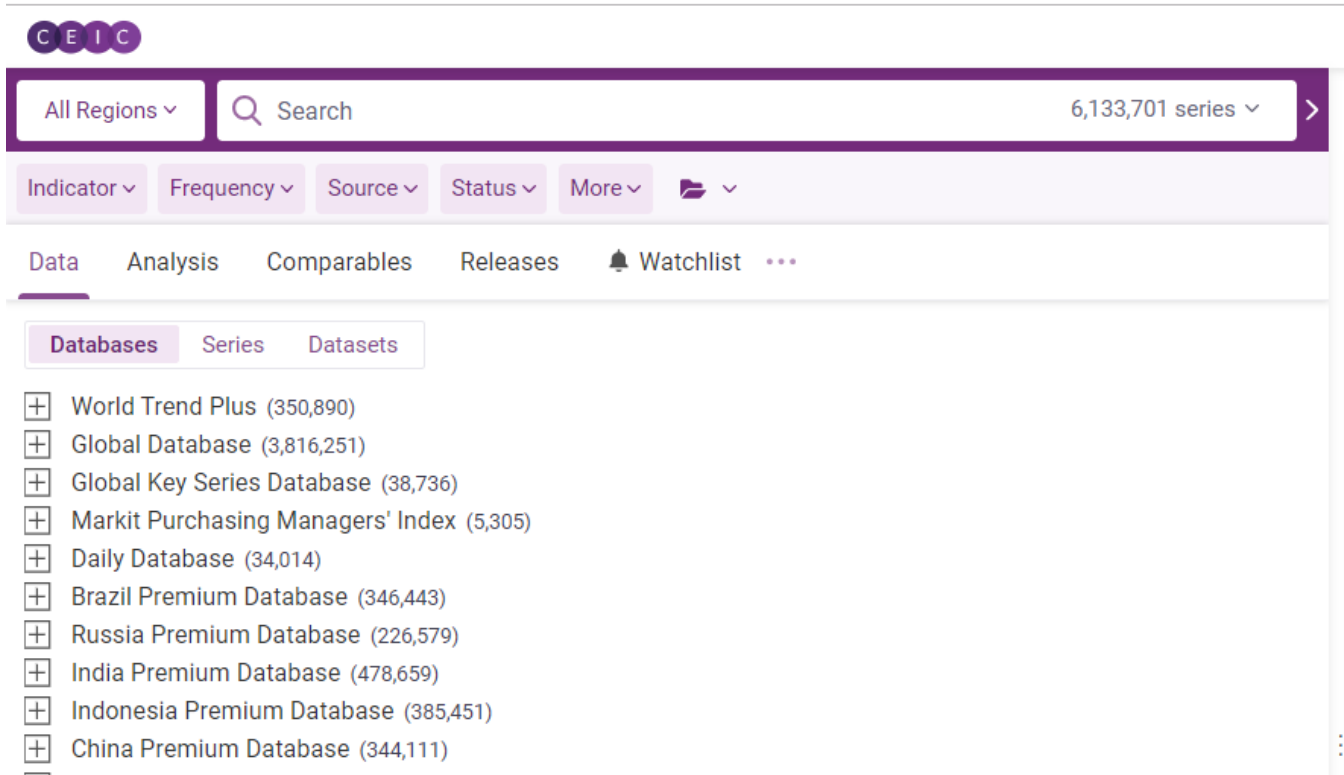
CEIC

All Regions

Search

6,133,701 series

Indicator Frequency Source Status More

Data Analysis Comparables Releases Watchlist •••

Databases Series Datasets

World Trend Plus (350,890)
Global Database (3,816,251)
Global Key Series Database (38,736)
Markit Purchasing Managers' Index (5,305)
Daily Database (34,014)
Brazil Premium Database (346,443)
Russia Premium Database (226,579)
India Premium Database (478,659)
Indonesia Premium Database (385,451)
China Premium Database (344,111)